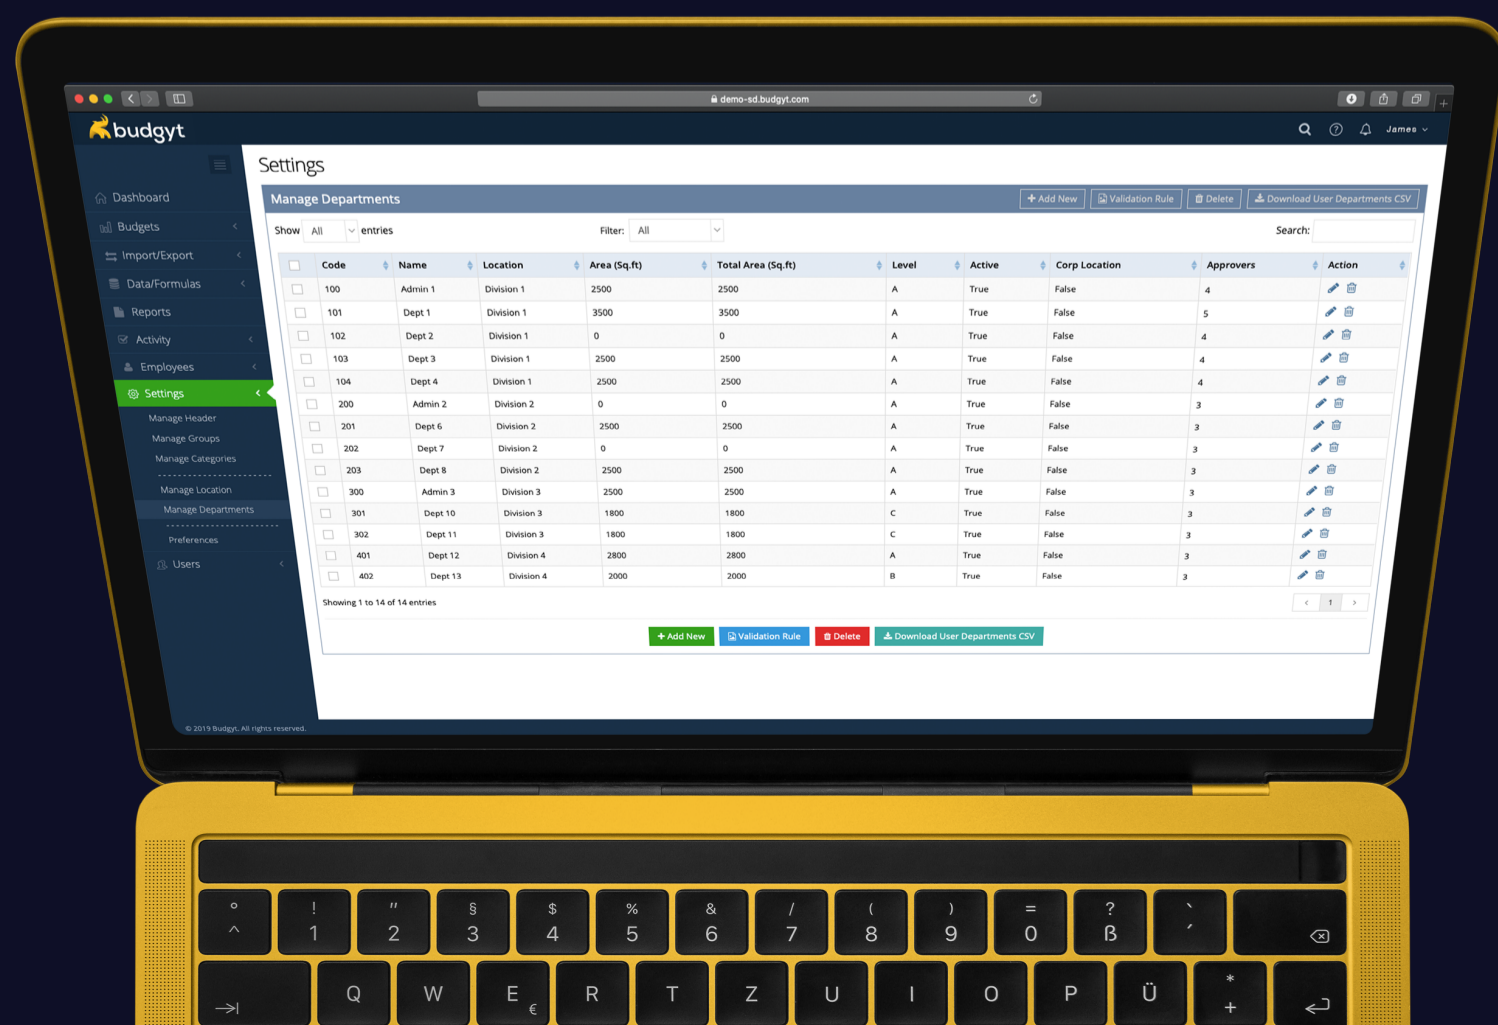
demo-sd.budgyt.com

budgyt

James

Dashboard
Budgets
Import/Export
Data/Formulas
Reports
Activity
Employees
Settings
Manage Header
Manage Groups
Manage Categories
Manage Location
Manage Departments
Preferences
Users

© 2019 Budgyt. All rights reserved.

Settings

Manage Departments

+ Add New | Validation Rule | Delete | Download User Departments CSV

Show All entries

Filter: All

Search:

| | Code | Name | Location | Area (Sq.ft) | Total Area (Sq.ft) | Level | Active | Corp Location | Approvers | Action |
|---|---|---|---|---|---|---|---|---|---|---|
| | 100 | Admin 1 | Division 1 | 2500 | 2500 | A | True | False | 4 | |
| | 101 | Dept 1 | Division 1 | 3500 | 3500 | A | True | False | 5 | |
| | 102 | Dept 2 | Division 1 | 0 | 0 | A | True | False | 4 | |
| | 103 | Dept 3 | Division 1 | 2500 | 2500 | A | True | False | 4 | |
| | 104 | Dept 4 | Division 1 | 2500 | 2500 | A | True | False | 4 | |
| | 200 | Admin 2 | Division 2 | 0 | 0 | A | True | False | 3 | |
| | 201 | Dept 6 | Division 2 | 2500 | 2500 | A | True | False | 3 | |
| | 202 | Dept 7 | Division 2 | 0 | 0 | A | True | False | 3 | |
| | 203 | Dept 8 | Division 2 | 2500 | 2500 | A | True | False | 3 | |
| | 300 | Admin 3 | Division 3 | 2500 | 2500 | A | True | False | 3 | |
| | 301 | Dept 10 | Division 3 | 1800 | 1800 | C | True | False | 3 | |
| | 302 | Dept 11 | Division 3 | 1800 | 1800 | C | True | False | 3 | |
| | 401 | Dept 12 | Division 4 | 2800 | 2800 | A | True | False | 3 | |
| | 402 | Dept 13 | Division 4 | 2000 | 2000 | B | True | False | 3 | |

Showing 1 to 14 of 14 entries

‹ 1 ›

+ Add New | Validation Rule | Delete | Download User Departments CSV

° ^ ! 1 " 2 § 3 $ 4 % 5 & 6 / 7 ( 8 ) 9 = 0 ? ß ` ´
Q W E € R T Z U I O P Ü * +